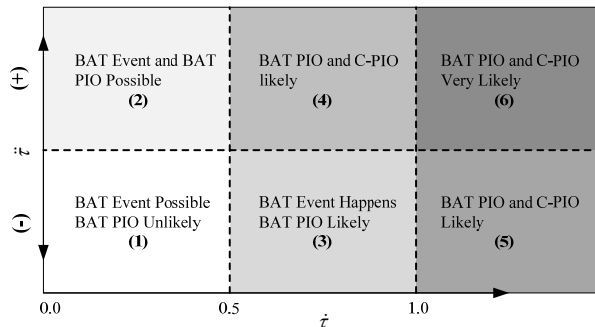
(+)

$\ddot{\tau}$

(-)

BAT Event and BAT PIO Possible
**(2)**

BAT PIO and C-PIO likely
**(4)**

BAT PIO and C-PIO Very Likely
**(6)**

BAT Event Possible BAT PIO Unlikely
**(1)**

BAT Event Happens BAT PIO Likely
**(3)**

BAT PIO and C-PIO Likely
**(5)**

0.0 0.5 1.0

$\dot{\tau}$